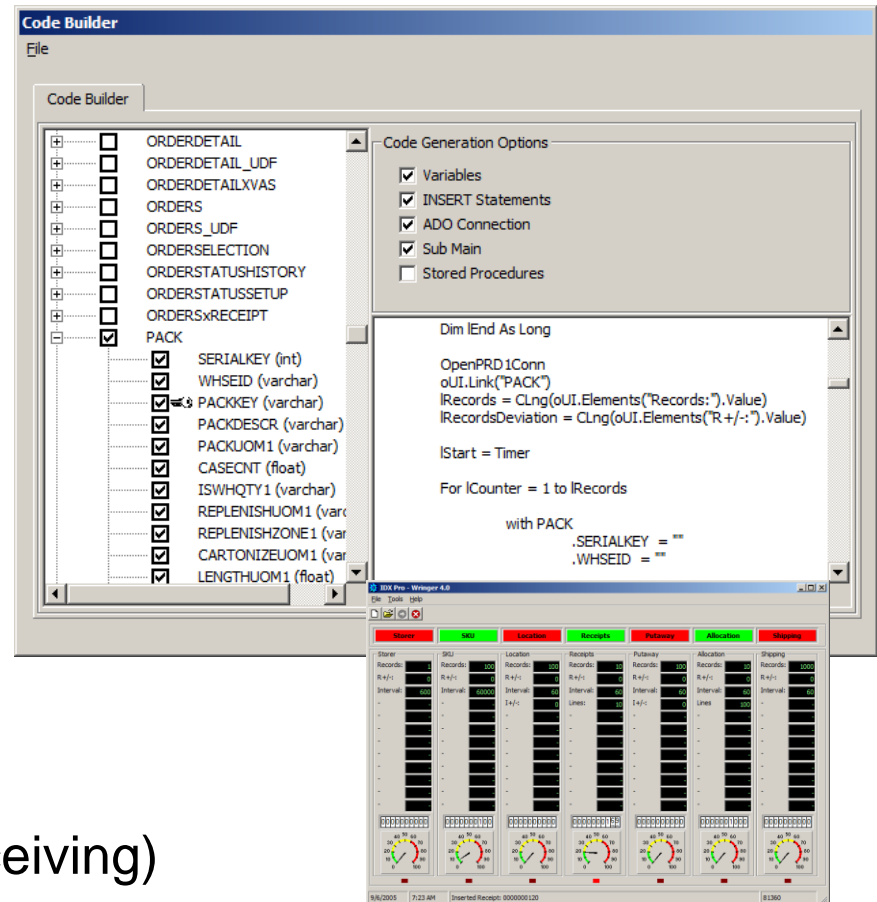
Code Builder

File

Code Builder

ORDERDETAIL
ORDERDETAIL_UDF
ORDERDETAILXVAS
ORDERS
ORDERS_UDF
ORDERSELECTION
ORDERSTATUSHISTORY
ORDERSTATUSSETUP
ORDERSxRECEIPT
PACK
SERIALKEY (int)
WHSEID (varchar)
PACKKEY (varchar)
PACKDESCR (varchar)
PACKUOM1 (varchar)
CASECNT (float)
ISWHQTY1 (varchar)
REPLENISHUOM1 (varc
REPLENISHZONE1 (var
CARTONIZEUOM1 (var
LENGTHUOM1 (float)

Code Generation Options
Variables
INSERT Statements
ADO Connection
Sub Main
Stored Procedures

Dim lEnd As Long

OpenPRD1Conn
oUI.Link("PACK")
lRecords = CLng(oUI.Elements("Records:").Value)
lRecordsDeviation = CLng(oUI.Elements("R +/-:").Value)

lStart = Timer

For lCounter = 1 to lRecords

with PACK
.SERIALKEY = ""
.WHSEID = ""

IDX Pro - Wringer 4.0
File Tools Help

Storer SKU Location Receipts Putaway Allocation Shipping

Storer
Records: 1
R +/-: 0
Interval: 600

SKU
Records: 100
R +/-: 0
Interval: 60000

Location
Records: 100
R +/-: 0
Interval: 60

Receipts
Records: 10
R +/-: 0
Interval: 60
Lines: 10

Putaway
Records: 100
R +/-: 0
Interval: 60
I +/-: 0

Allocation
Records: 10
R +/-: 0
Interval: 60
Lines 100

Shipping
Records: 1000
R +/-: 0
Interval: 60

9/6/2005 7:23 AM Inserted Receipt: 0000000120 81360

eiving)